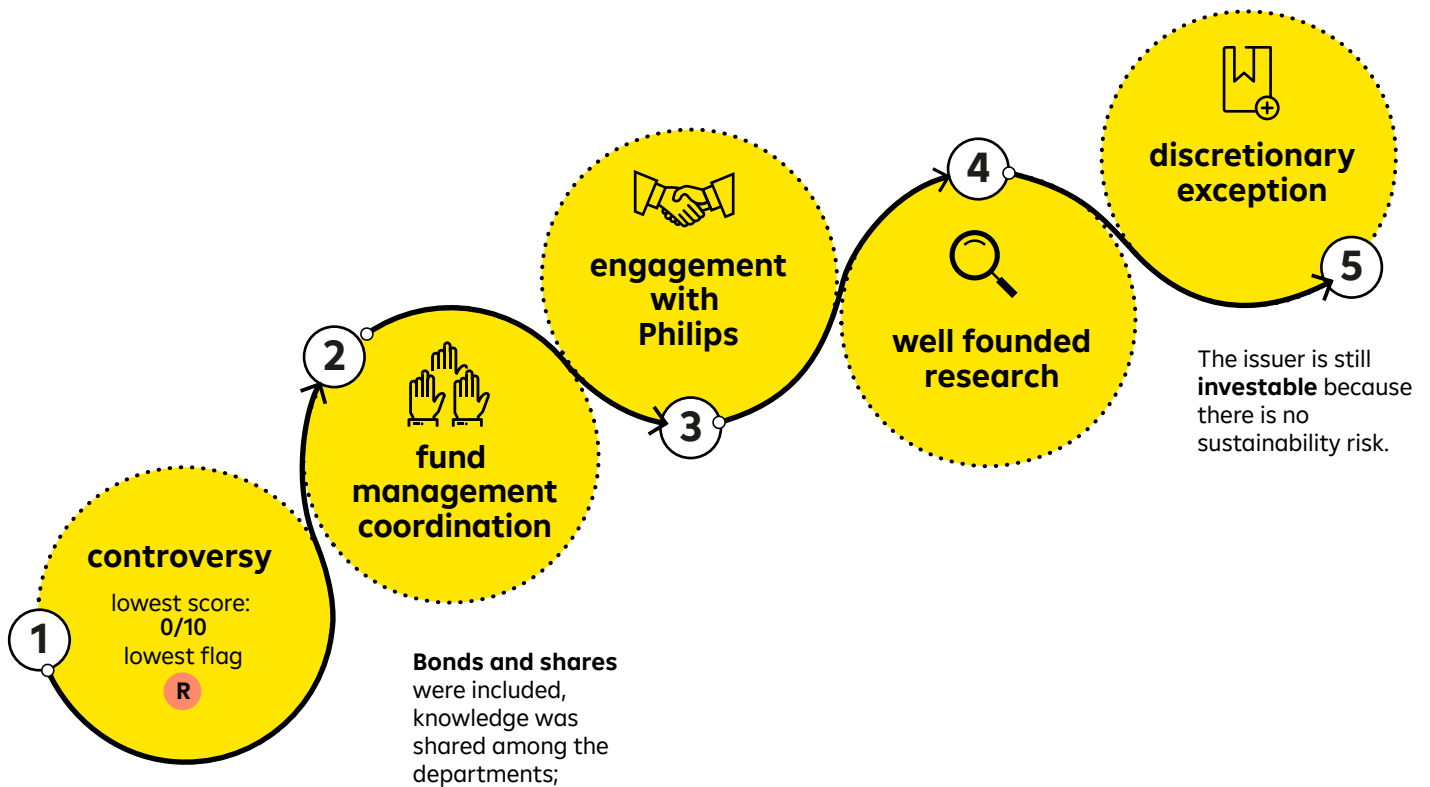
1
controversy
lowest score:
0/10
lowest flag
R

2
fund management coordination

Bonds and shares were included, knowledge was shared among the departments;

engagement with Philips
3

4
well founded research

discretionary exception
5

The issuer is still investable because there is no sustainability risk.